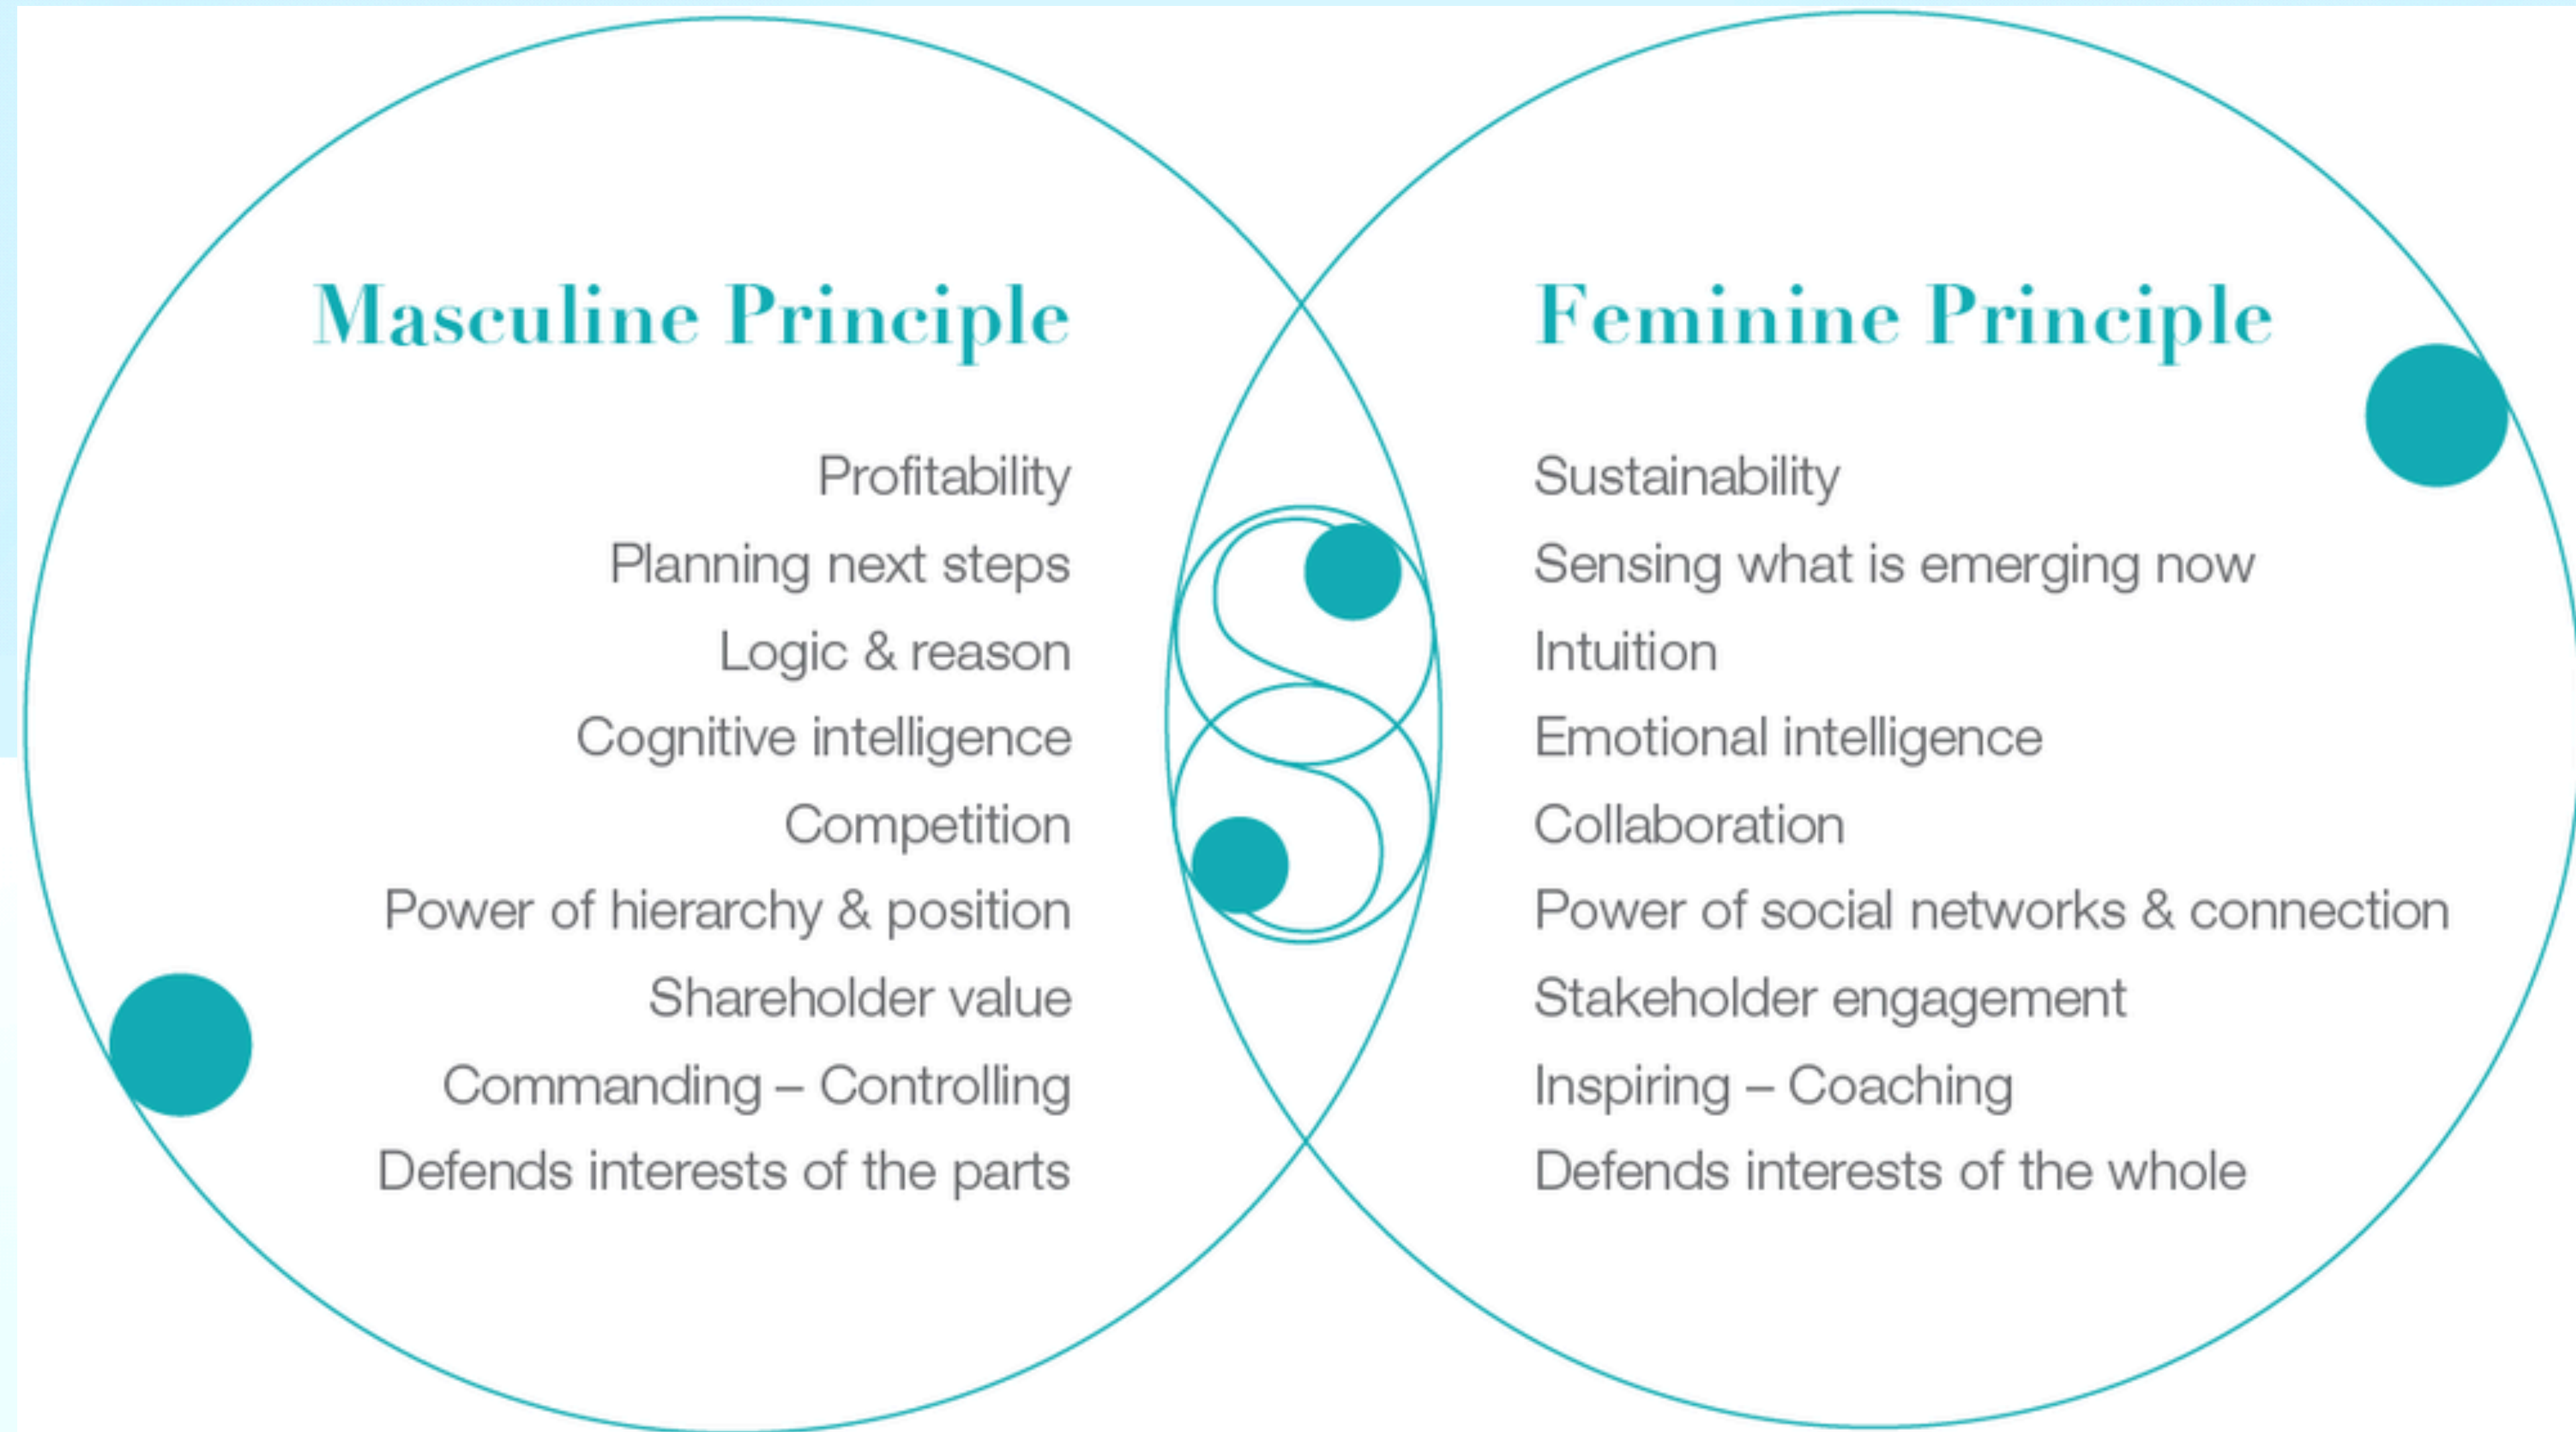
Masculine Principle

Profitability
Planning next steps
Logic & reason
Cognitive intelligence
Competition
Power of hierarchy & position
Shareholder value
Commanding – Controlling
Defends interests of the parts

Feminine Principle

Sustainability
Sensing what is emerging now
Intuition
Emotional intelligence
Collaboration
Power of social networks & connection
Stakeholder engagement
Inspiring – Coaching
Defends interests of the whole